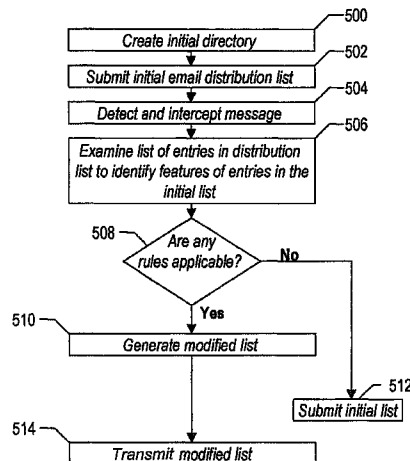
500
Create initial directory
502
Submit initial email distribution list
504
Detect and intercept message
506
Examine list of entries in distribution list to identify features of entries in the initial list
508
Are any rules applicable?
No
Yes
510
Generate modified list
512
Submit initial list
514
Transmit modified list